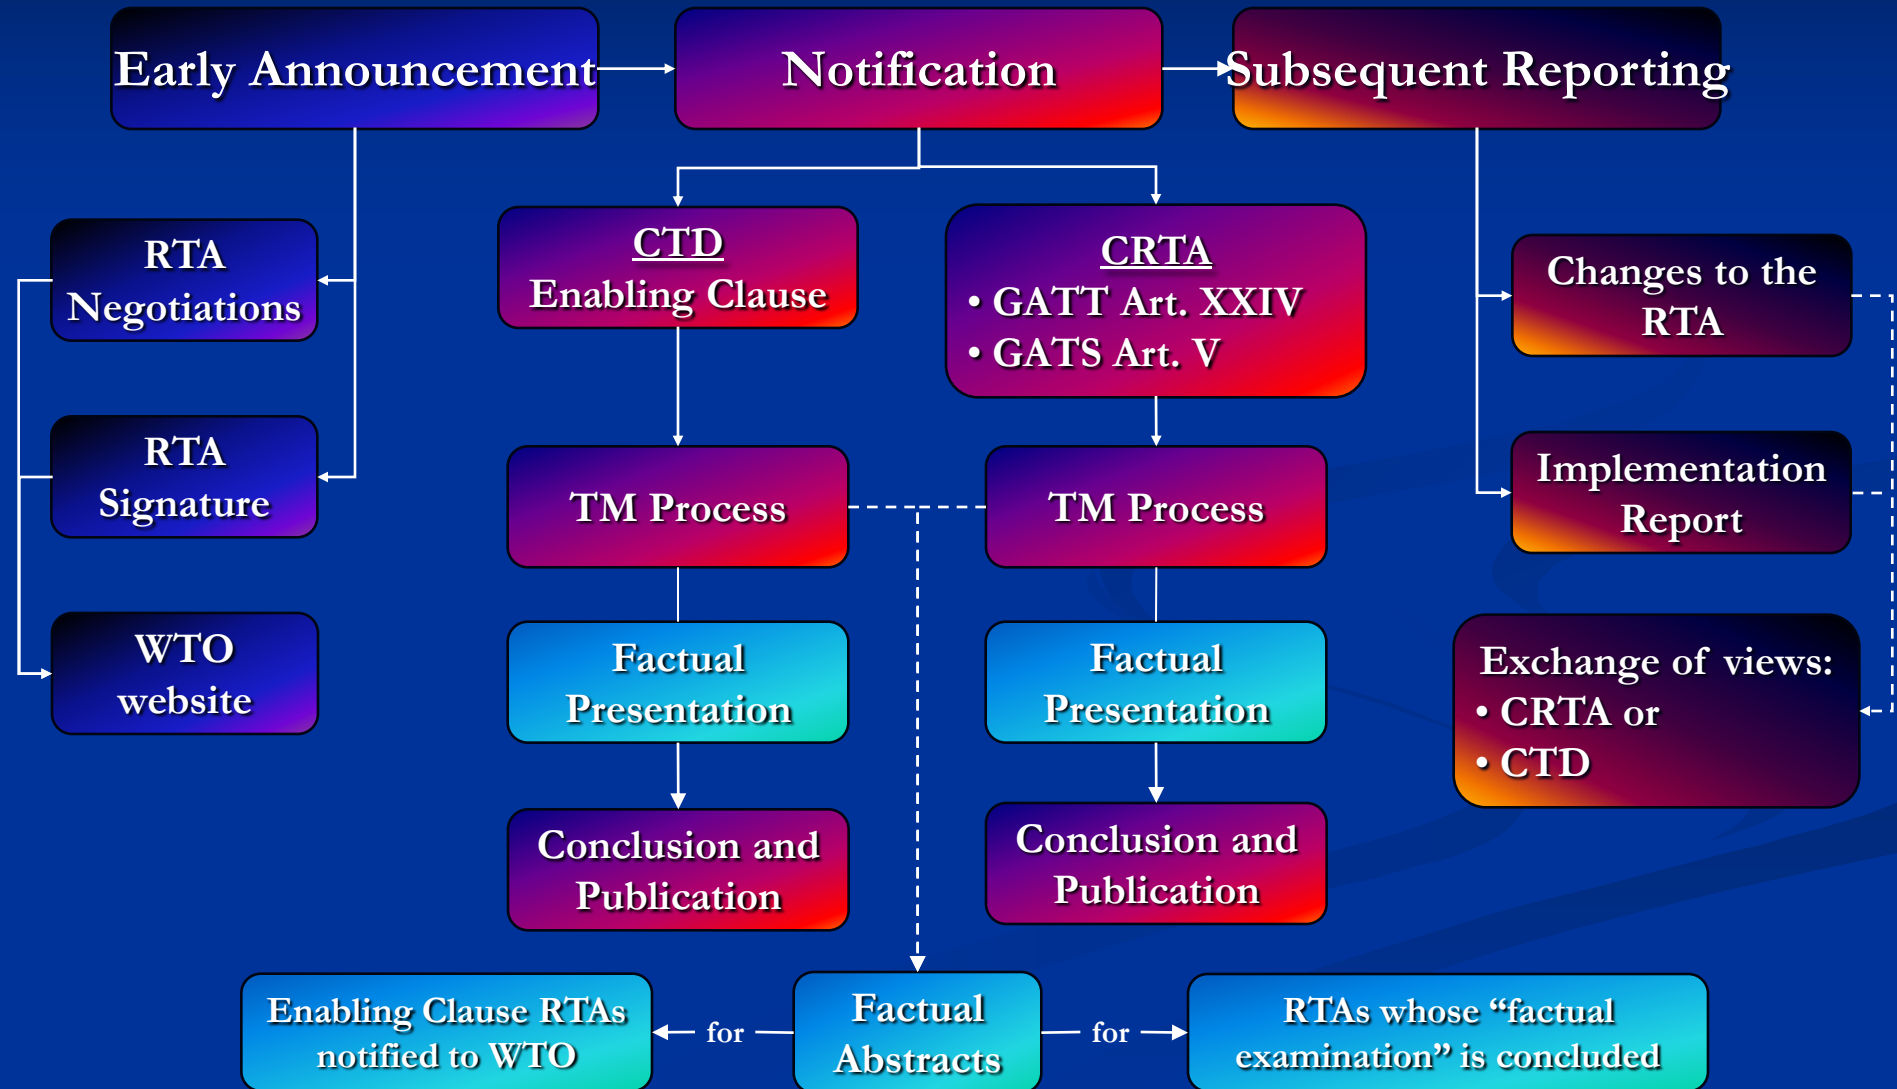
Early Announcement

Notification

Subsequent Reporting

RTA Negotiations

RTA Signature

WTO website

CTD
Enabling Clause

CRTA
• GATT Art. XXIV
• GATS Art. V

Changes to the RTA

Implementation Report

TM Process

TM Process

Factual Presentation

Factual Presentation

Exchange of views:
• CRTA or
• CTD

Conclusion and Publication

Conclusion and Publication

Enabling Clause RTAs notified to WTO

for

Factual Abstracts

for

RTAs whose "factual examination" is concluded